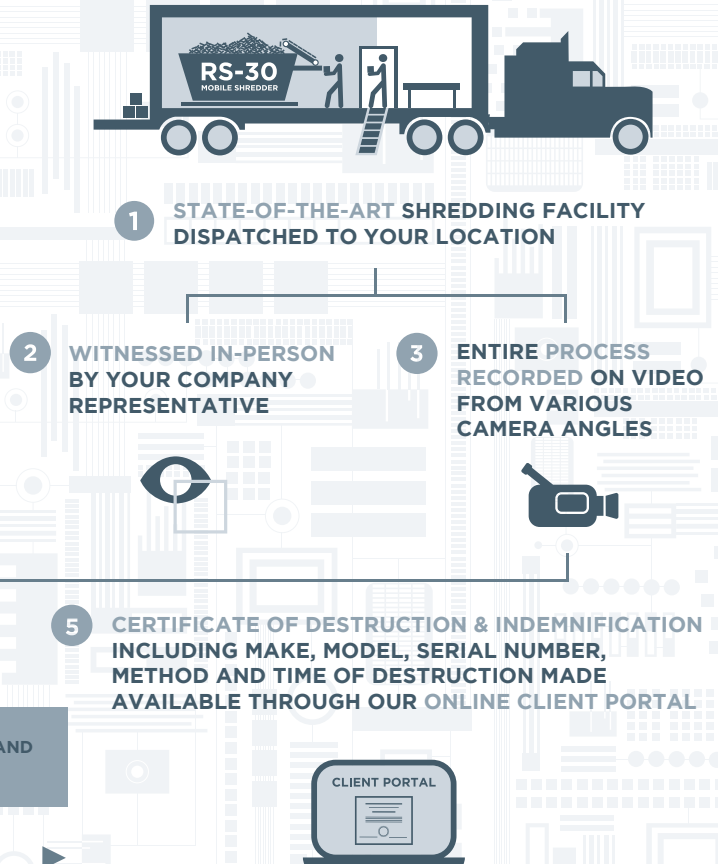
RS-30
MOBILE SHREDDER

1 STATE-OF-THE-ART SHREDDING FACILITY DISPATCHED TO YOUR LOCATION

2 WITNESSED IN-PERSON BY YOUR COMPANY REPRESENTATIVE

3 ENTIRE PROCESS RECORDED ON VIDEO FROM VARIOUS CAMERA ANGLES

5 CERTIFICATE OF DESTRUCTION & INDEMNIFICATION INCLUDING MAKE, MODEL, SERIAL NUMBER, METHOD AND TIME OF DESTRUCTION MADE AVAILABLE THROUGH OUR ONLINE CLIENT PORTAL

AND

CLIENT PORTAL